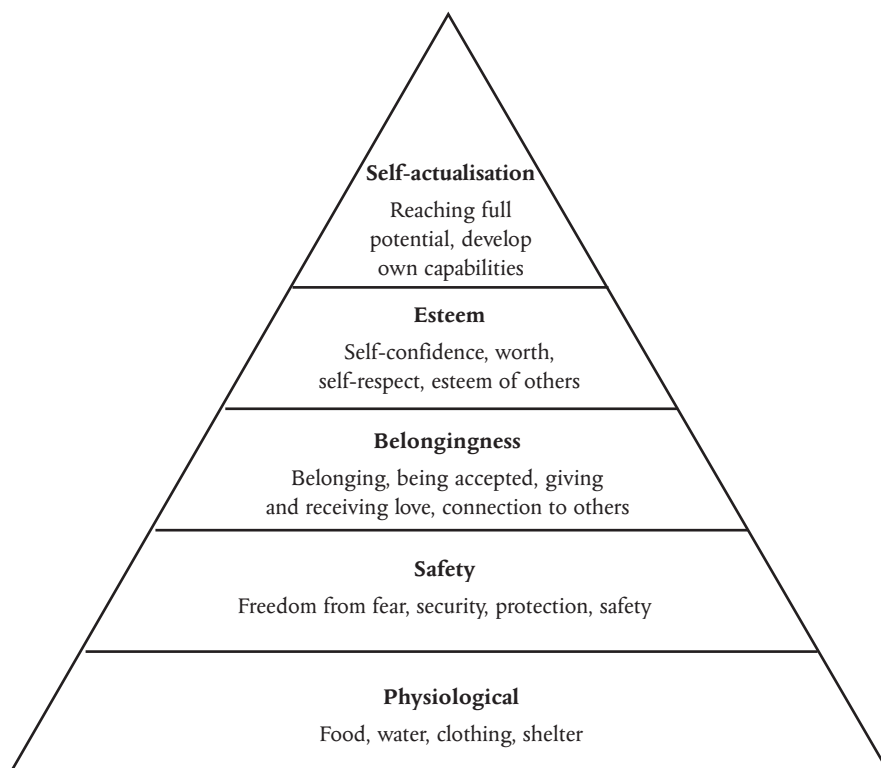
Self-actualisation
Reaching full potential, develop own capabilities

Esteem
Self-confidence, worth, self-respect, esteem of others

Belongingness
Belonging, being accepted, giving and receiving love, connection to others

Safety
Freedom from fear, security, protection, safety

Physiological
Food, water, clothing, shelter